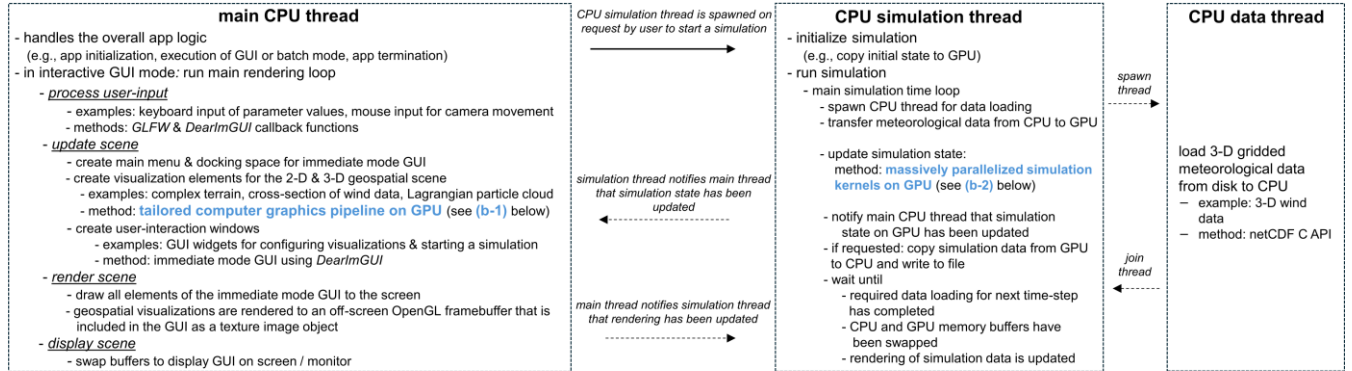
main CPU thread

- handles the overall app logic (e.g., app initialization, execution of GUI or batch mode, app termination)
- in interactive GUI mode: run main rendering loop
  - process user-input
    - examples: keyboard input of parameter values, mouse input for camera movement
    - methods: GLFW & DearImGUI callback functions
  - update scene
    - create main menu & docking space for immediate mode GUI
    - create visualization elements for the 2-D & 3-D geospatial scene
      - examples: complex terrain, cross-section of wind data, Lagrangian particle cloud
      - method: tailored computer graphics pipeline on GPU (see (b-1) below)
    - create user-interaction windows
      - examples: GUI widgets for configuring visualizations & starting a simulation
      - method: immediate mode GUI using DearImGUI
  - render scene
    - draw all elements of the immediate mode GUI to the screen
    - geospatial visualizations are rendered to an off-screen OpenGL framebuffer that is included in the GUI as a texture image object
  - display scene
    - swap buffers to display GUI on screen / monitor

CPU simulation thread is spawned on request by user to start a simulation

simulation thread notifies main thread that simulation state has been updated

main thread notifies simulation thread that rendering has been updated

CPU simulation thread

- initialize simulation (e.g., copy initial state to GPU)
- run simulation
  - main simulation time loop
    - spawn CPU thread for data loading
    - transfer meteorological data from CPU to GPU
    - update simulation state:
      method: massively parallelized simulation kernels on GPU (see (b-2) below)
    - notify main CPU thread that simulation state on GPU has been updated
    - if requested: copy simulation data from GPU to CPU and write to file
    - wait until
      - required data loading for next time-step has completed
      - CPU and GPU memory buffers have been swapped
      - rendering of simulation data is updated

spawn thread

join thread

CPU data thread

load 3-D gridded meteorological data from disk to CPU
– example: 3-D wind data
– method: netCDF C API